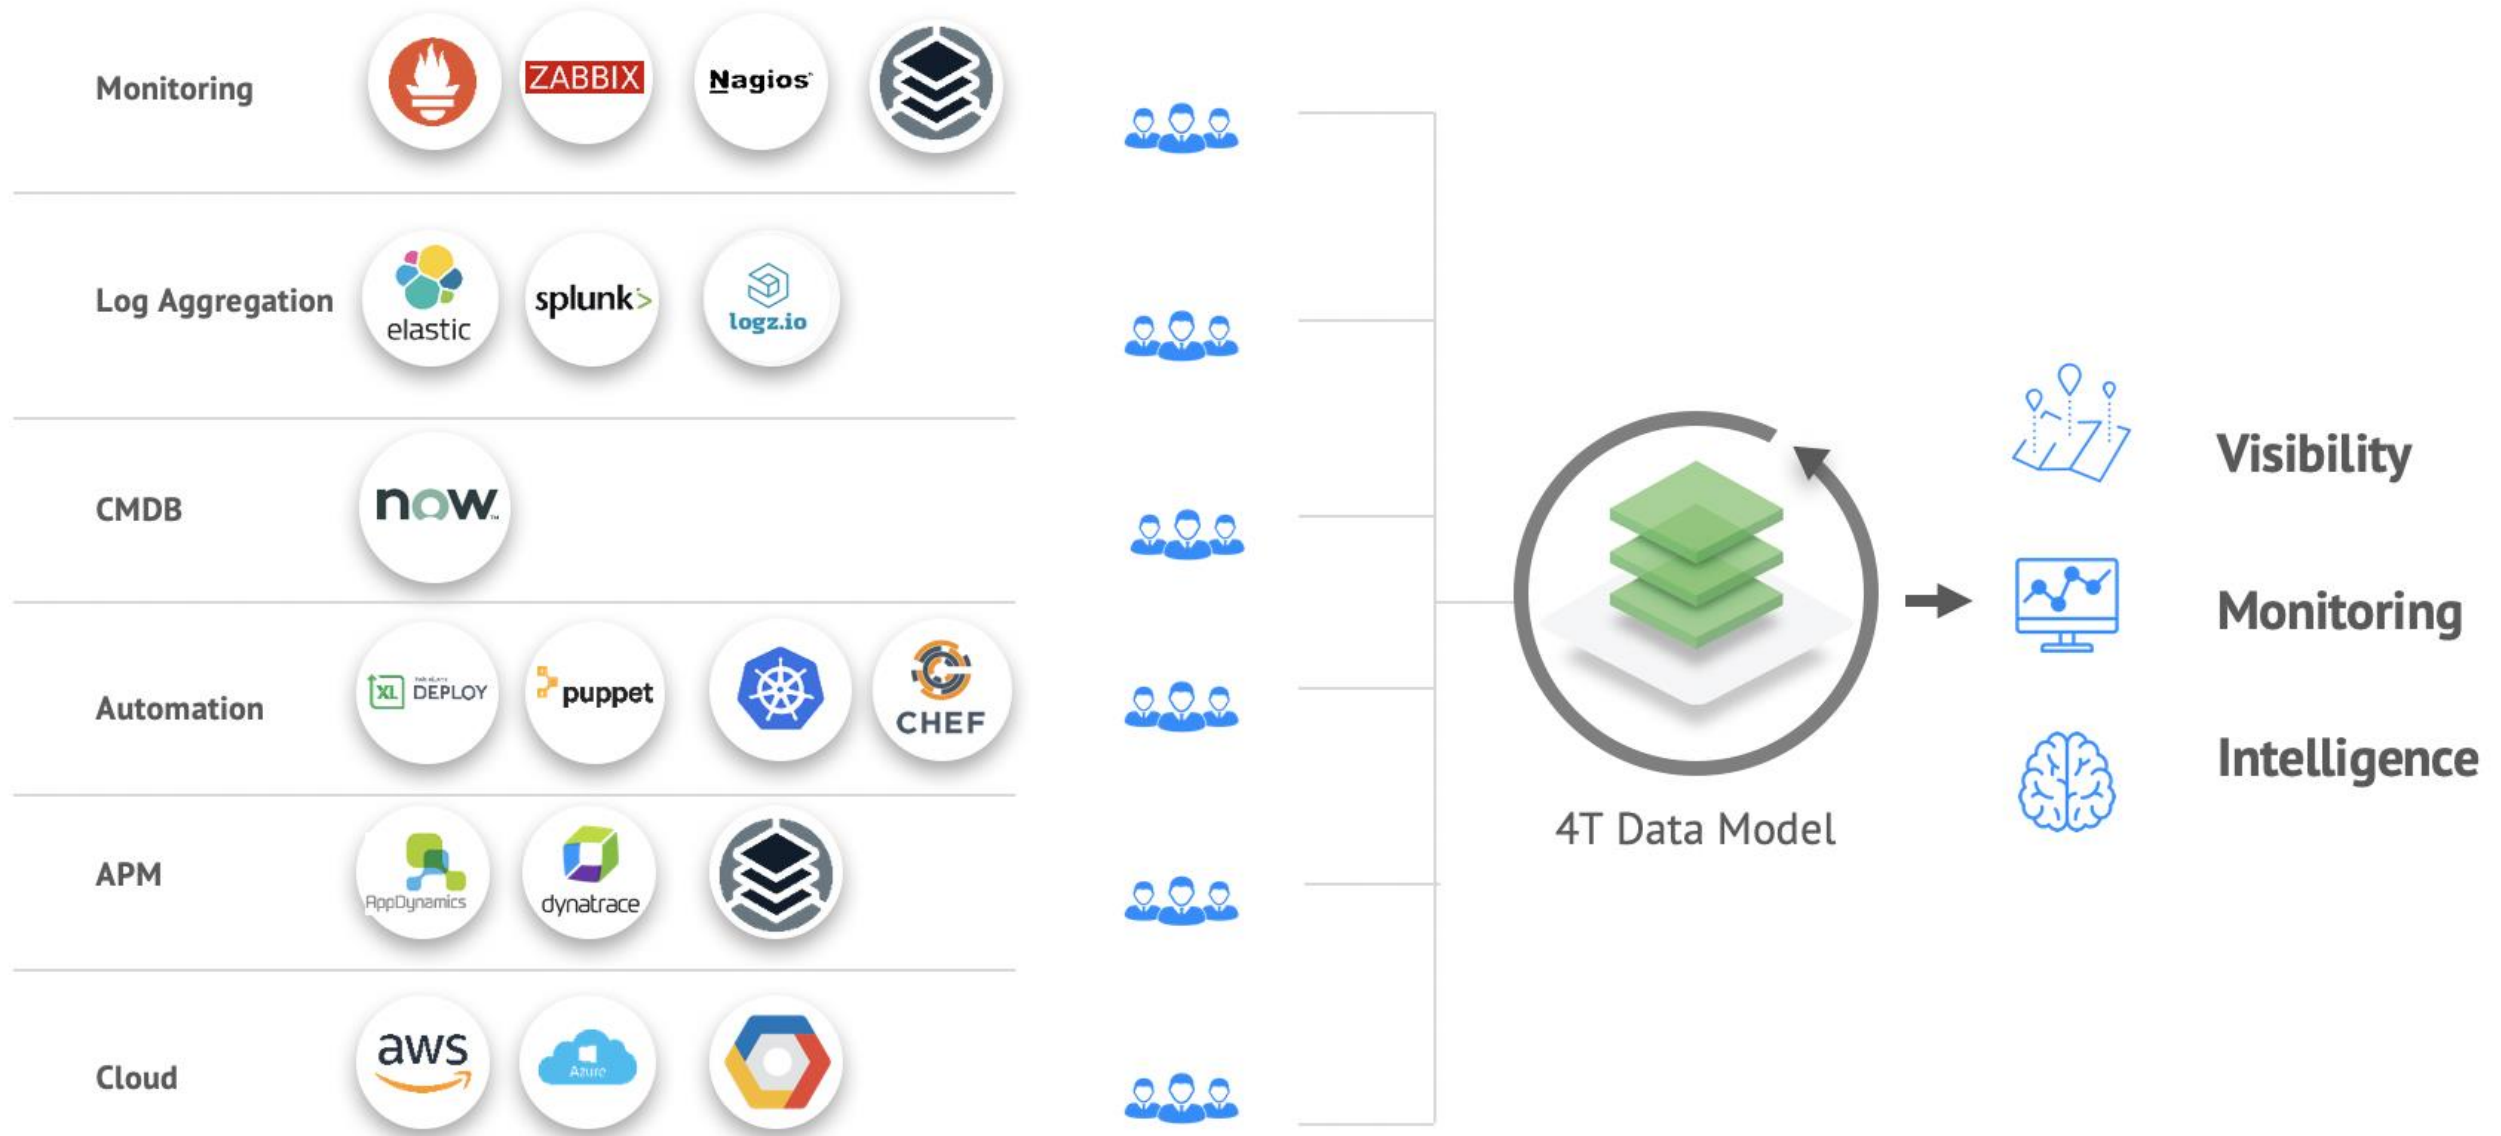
Monitoring
ZABBIX
Nagios

Log Aggregation
elastic
splunk>
logz.io

CMDB
now

Automation
XL DEPLOY
puppet
CHEF

APM
AppDynamics
dynatrace

Cloud
aws
Azure

4T Data Model

Visibility
Monitoring
Intelligence